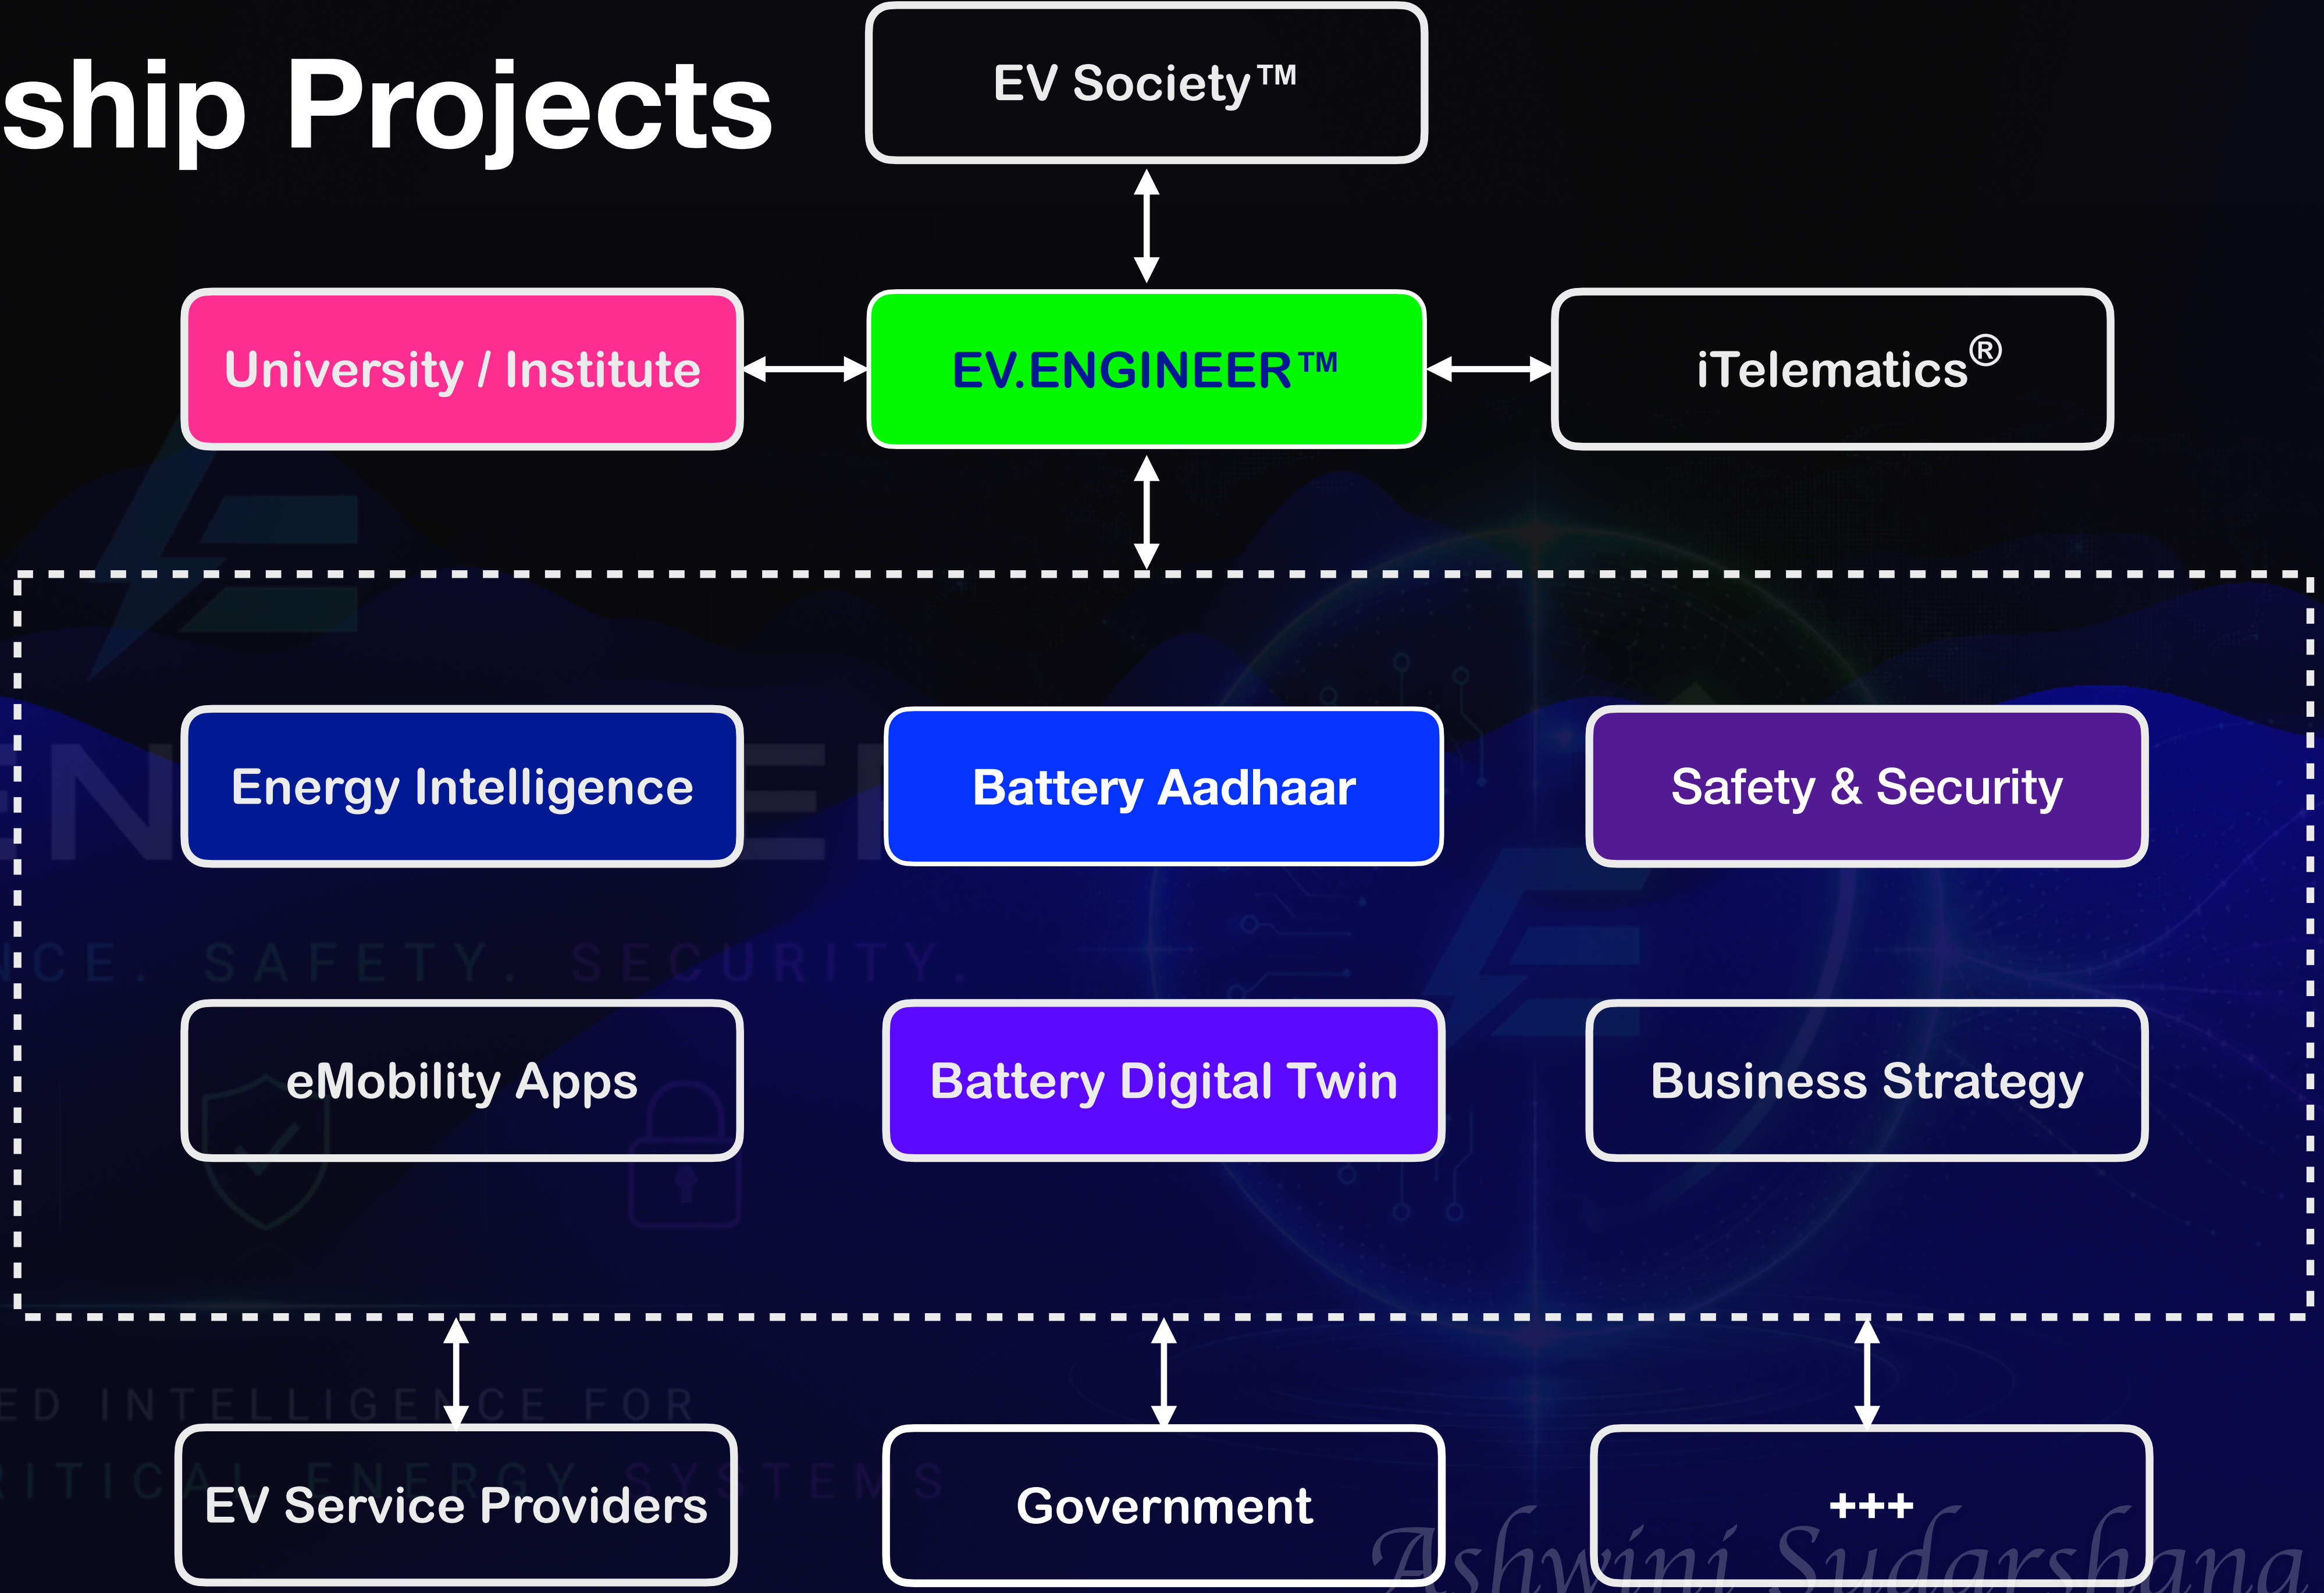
ship Projects

EV Society™

University / Institute

EV.ENGINEER™

iTelematics®

Energy Intelligence

Battery Aadhaar

Safety & Security

CE. SAFETY. SECURITY.

eMobility Apps

Battery Digital Twin

Business Strategy

ED INTELLIGENCE FOR
RITICAL ENERGY SYSTEMS

EV Service Providers

Government

+++

Ashwini Sudarshana